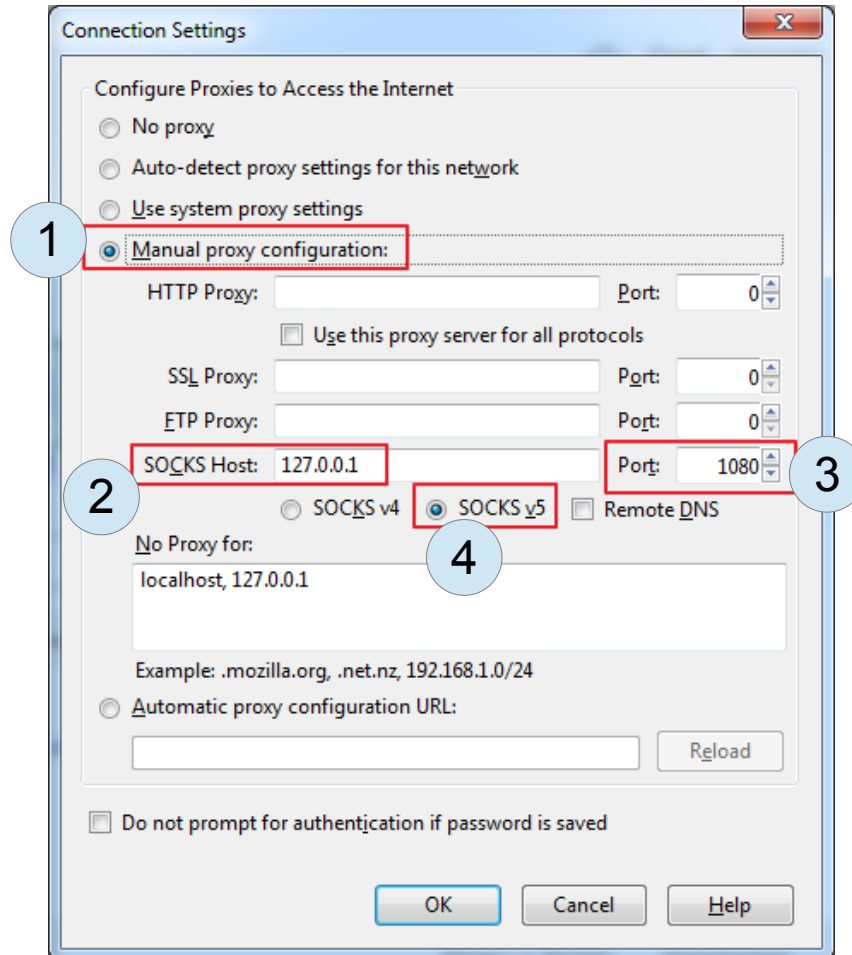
Connection Settings

Configure Proxies to Access the Internet

No proxy

Auto-detect proxy settings for this network

Use system proxy settings

1

Manual proxy configuration:

HTTP Proxy: Port: 0

Use this proxy server for all protocols

SSL Proxy: Port: 0

FTP Proxy: Port: 0

SOCKS Host: 127.0.0.1 Port: 1080

2

3

SOCKS v4 SOCKS v5 Remote DNS

4

No Proxy for:

localhost, 127.0.0.1

Example: .mozilla.org, .net.nz, 192.168.1.0/24

Automatic proxy configuration URL:

Reload

Do not prompt for authentication if password is saved

OK Cancel Help